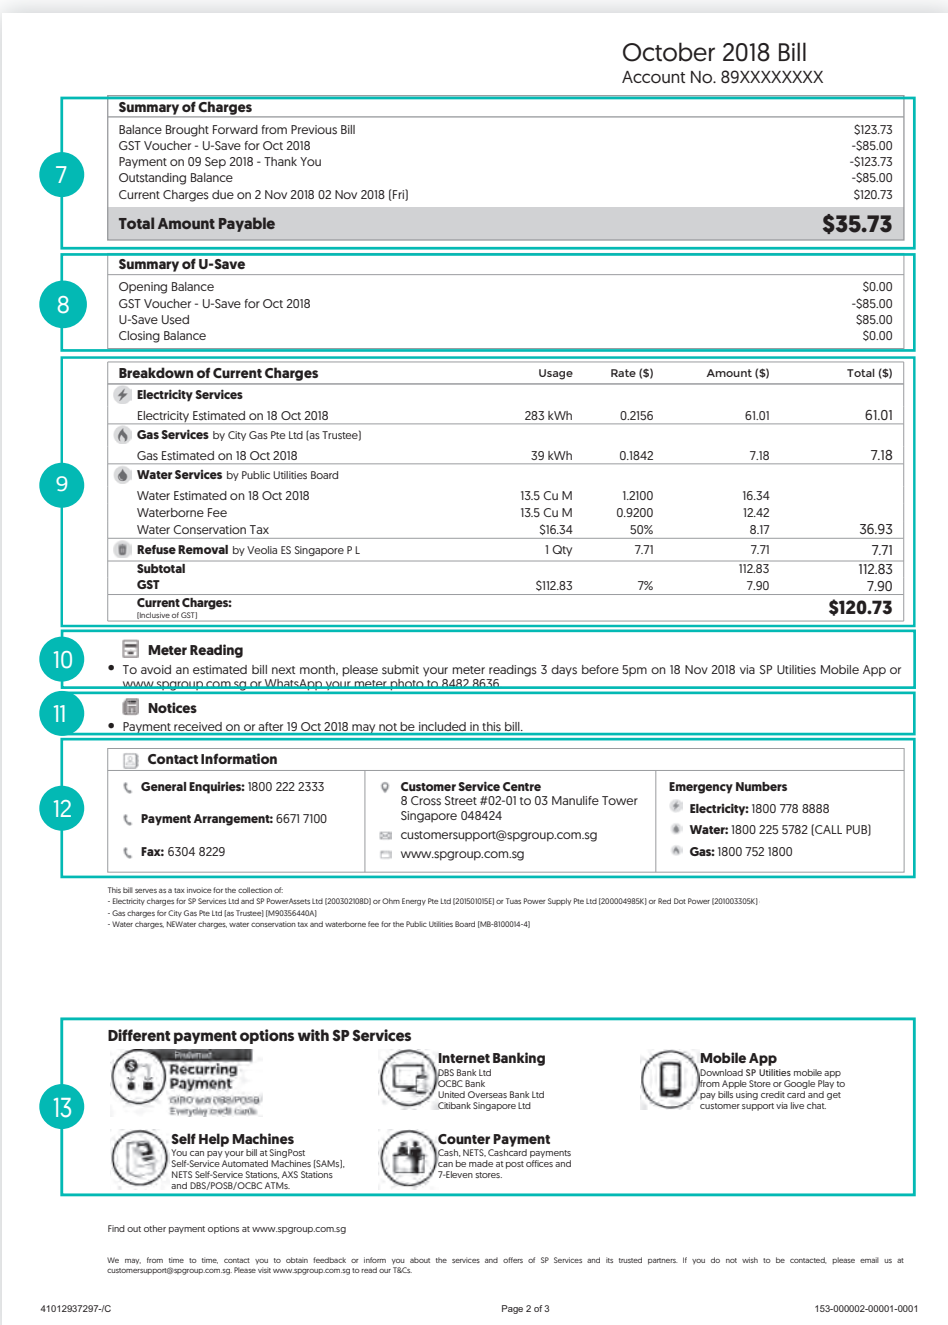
October 2018 Bill
Account No. 89XXXXXXXX

7

| Summary of Charges | |
|---|---|
| Balance Brought Forward from Previous Bill | \$123.73 |
| GST Voucher - U-Save for Oct 2018 | -\$85.00 |
| Payment on 09 Sep 2018 - Thank You | -\$123.73 |
| Outstanding Balance | -\$85.00 |
| Current Charges due on 2 Nov 2018 02 Nov 2018 (Fri) | \$120.73 |
| Total Amount Payable | \$35.73 |

8

| Summary of U-Save | |
|---|---|
| Opening Balance | \$0.00 |
| GST Voucher - U-Save for Oct 2018 | -\$85.00 |
| U-Save Used | \$85.00 |
| Closing Balance | \$0.00 |

9

| Breakdown of Current Charges | Usage | Rate (\$) | Amount (\$) | Total (\$) |
|---|---|---|---|---|
| Electricity Services | | | | |
| Electricity Estimated on 18 Oct 2018 | 283 kWh | 0.2156 | 61.01 | 61.01 |
| Gas Services by City Gas Pte Ltd (as Trustee) | | | | |
| Gas Estimated on 18 Oct 2018 | 39 kWh | 0.1842 | 7.18 | 7.18 |
| Water Services by Public Utilities Board | | | | |
| Water Estimated on 18 Oct 2018 | 13.5 Cu M | 1.2100 | 16.34 | |
| Waterborne Fee | 13.5 Cu M | 0.9200 | 12.42 | |
| Water Conservation Tax | \$16.34 | 50% | 8.17 | 36.93 |
| Refuse Removal by Veolia ES Singapore P L | 1 Qty | 7.71 | 7.71 | 7.71 |
| Subtotal | | | 112.83 | 112.83 |
| GST | \$112.83 | 7% | 7.90 | 7.90 |
| Current Charges: (Inclusive of GST) | | | | \$120.73 |

10
Meter Reading
• To avoid an estimated bill next month, please submit your meter readings 3 days before 5pm on 18 Nov 2018 via SP Utilities Mobile App or www.spgroup.com.sg or WhatsApp your meter photo to 8482 8636.

11
Notices
• Payment received on or after 19 Oct 2018 may not be included in this bill.

12
Contact Information
General Enquiries: 1800 222 2333
Payment Arrangement: 6671 7100
Fax: 6304 8229

Customer Service Centre
8 Cross Street #02-01 to 03 Manulife Tower
Singapore 048424
customersupport@spgroup.com.sg
www.spgroup.com.sg

Emergency Numbers
Electricity: 1800 778 8888
Water: 1800 225 5782 (CALL PUB)
Gas: 1800 752 1800

This bill serves as a tax invoice for the collection of:
- Electricity charges for SP Services Ltd and SP PowerAssets Ltd (200302108D) or Ohm Energy Pte Ltd (201501015E) or Tuas Power Supply Pte Ltd (200004985K) or Red Dot Power (201003305K)
- Gas charges for City Gas Pte Ltd (as Trustee) (M90356440A)
- Water charges, NEWater charges, water conservation tax and waterborne fee for the Public Utilities Board (MB-8100014-4)

13
Different payment options with SP Services
Preferred
Recurring Payment
GIRO and DBS/POSB
Everyday credit cards

Internet Banking
DBS Bank Ltd
OCBC Bank
United Overseas Bank Ltd
Citibank Singapore Ltd

Mobile App
Download SP Utilities mobile app from Apple Store or Google Play to pay bills using credit card and get customer support via live chat.

Self Help Machines
You can pay your bill at SingPost Self-Service Automated Machines (SAMs), NETS Self-Service Stations, AXS Stations and DBS/POSB/OCBC ATMs.

Counter Payment
Cash, NETS, Cashcard payments can be made at post offices and 7-Eleven stores.

Find out other payment options at www.spgroup.com.sg

We may, from time to time, contact you to obtain feedback or inform you about the services and offers of SP Services and its trusted partners. If you do not wish to be contacted, please email us at customersupport@spgroup.com.sg. Please visit www.spgroup.com.sg to read our T&Cs.

41012937297-/C
Page 2 of 3
153-000002-00001-0001